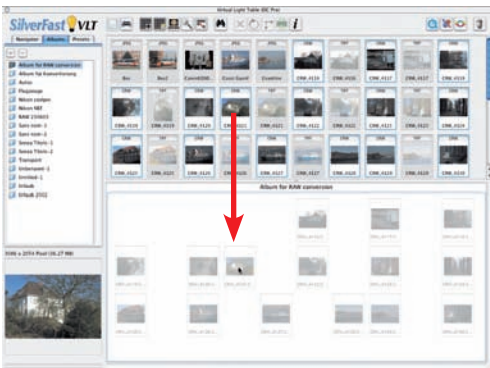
SilverFast VLT

Virtual Light Table (DC Pro)

Navigator Albums Presets

Album for RAW conversion
Album für Konvertierung
Autos
Flugzeuge
Nikon cooljen
Nikon NEF
RAW 23/8/03
Sync room-1
Sync room-2
Sonox Thurs-1
Sonox Thurs-2
Transport
Unterwasser-1
Urnitled-1
Urlaub
Urlaub 2002

Bus
Bus2
Canon6200
Cool Sunf
Overline
CRW_0110
CRW_0115
CRW_0117
CRW_0118
CRW_0119
CRW_0119
CRW_0120
CRW_0121
CRW_0121
CRW_0122
CRW_0123
CRW_0123
CRW_0124

Album for RAW conversion

3336 x 2074 Pixel (26.27 MB)